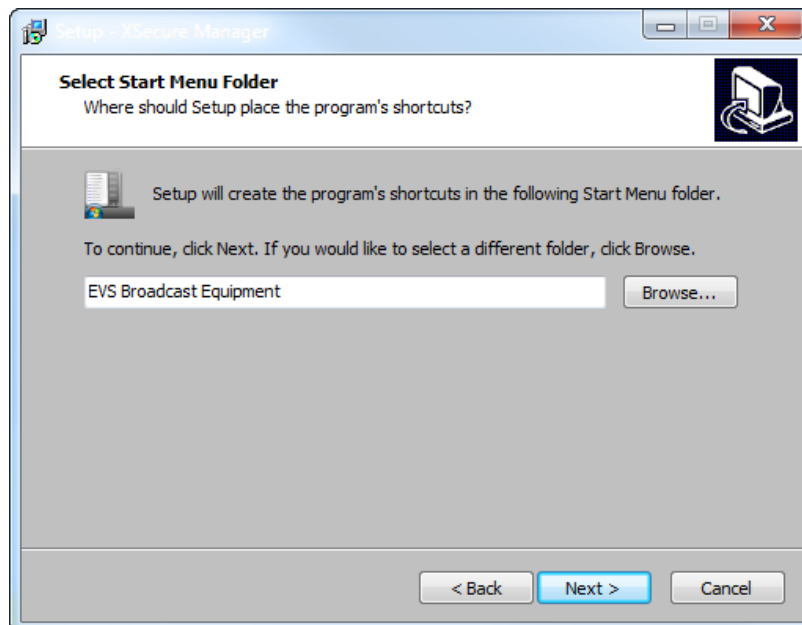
Setup - XSecure Manager

Select Start Menu Folder
Where should Setup place the program's shortcuts?

Setup will create the program's shortcuts in the following Start Menu folder.

To continue, click Next. If you would like to select a different folder, click Browse.

EVS Broadcast Equipment

Browse...

< Back

Next >

Cancel